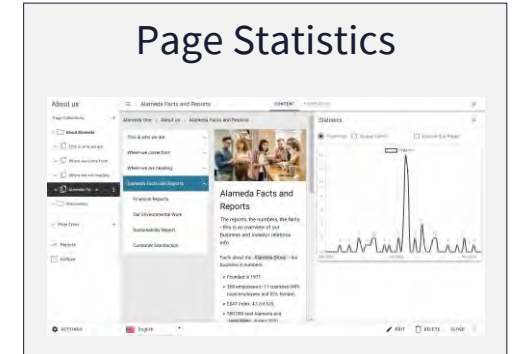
Page Statistics

About us

Page Collections

About Alameda

This is who we are

Where we come from

Where we are heading

Alameda Fa...

Datasets

Page Trees

Reports

Archive

SETTINGS

English

Alameda Facts and Reports

CONTENT

Alameda One | About us | Alameda Facts and Reports

This is who we are

Where we come from

Where we are heading

Alameda Facts and Reports

Financial Reports

Our Environmental Work

Sustainability Report

Corporate Governance

Alameda Facts and Reports

The reports, the numbers, the facts - this is an overview of our business and investor relations info.

Facts about the Alameda Group - Our business in numbers:

Founded in 1971

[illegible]

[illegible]

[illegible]

Statistics

EDIT

DELETE

CLOSE